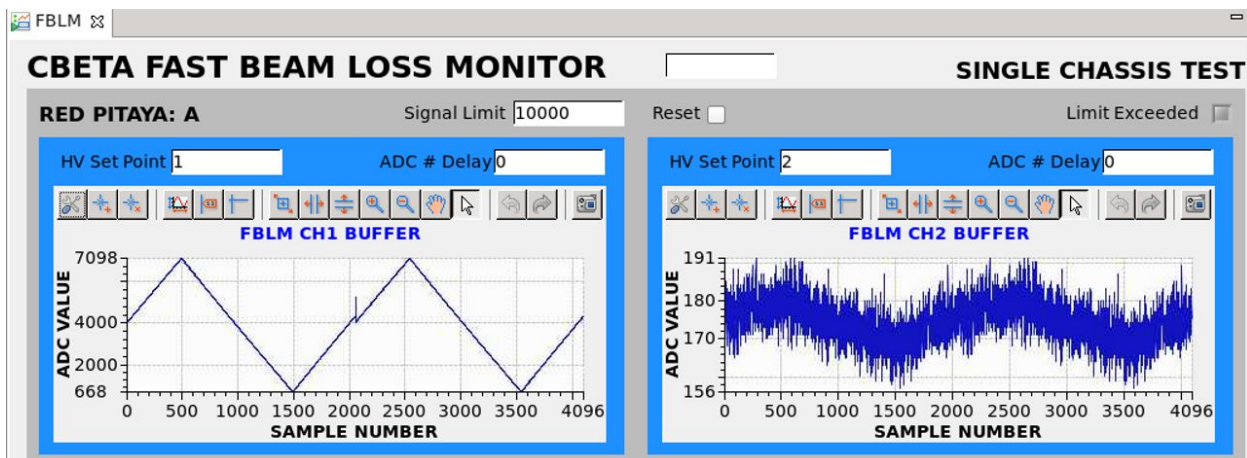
FBLM

CBETA FAST BEAM LOSS MONITOR

SINGLE CHASSIS TEST

RED PITAYA: A

Signal Limit 10000

Reset

Limit Exceeded

HV Set Point 1

ADC # Delay 0

FBLM CH1 BUFFER

7098

4000

2000

668

ADC VALUE

0 500 1000 1500 2000 2500 3000 3500 4096

SAMPLE NUMBER

HV Set Point 2

ADC # Delay 0

FBLM CH2 BUFFER

191

180

170

156

ADC VALUE

0 500 1000 1500 2000 2500 3000 3500 4096

SAMPLE NUMBER